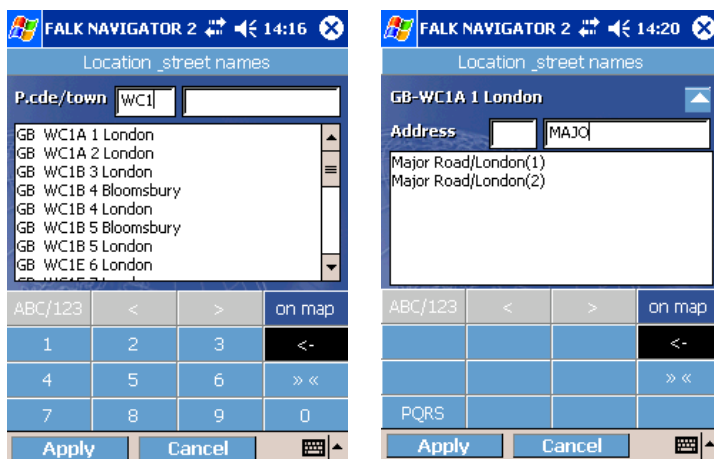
FALK NAVIGATOR 2 14:16

Location _street names

P.cde/town WC1

GB WC1A 1 London
GB WC1A 2 London
GB WC1B 3 London
GB WC1B 4 Bloomsbury
GB WC1B 4 London
GB WC1B 5 Bloomsbury
GB WC1B 5 London
GB WC1E 6 London
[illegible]

ABC/123 < > on map
1 2 3 <-
4 5 6 » «
7 8 9 0

Apply Cancel

FALK NAVIGATOR 2 14:20

Location _street names

GB-WC1A 1 London

Address MAJO

Major Road/London(1)
Major Road/London(2)

ABC/123 < > on map
<-
» «
PQRS

Apply Cancel